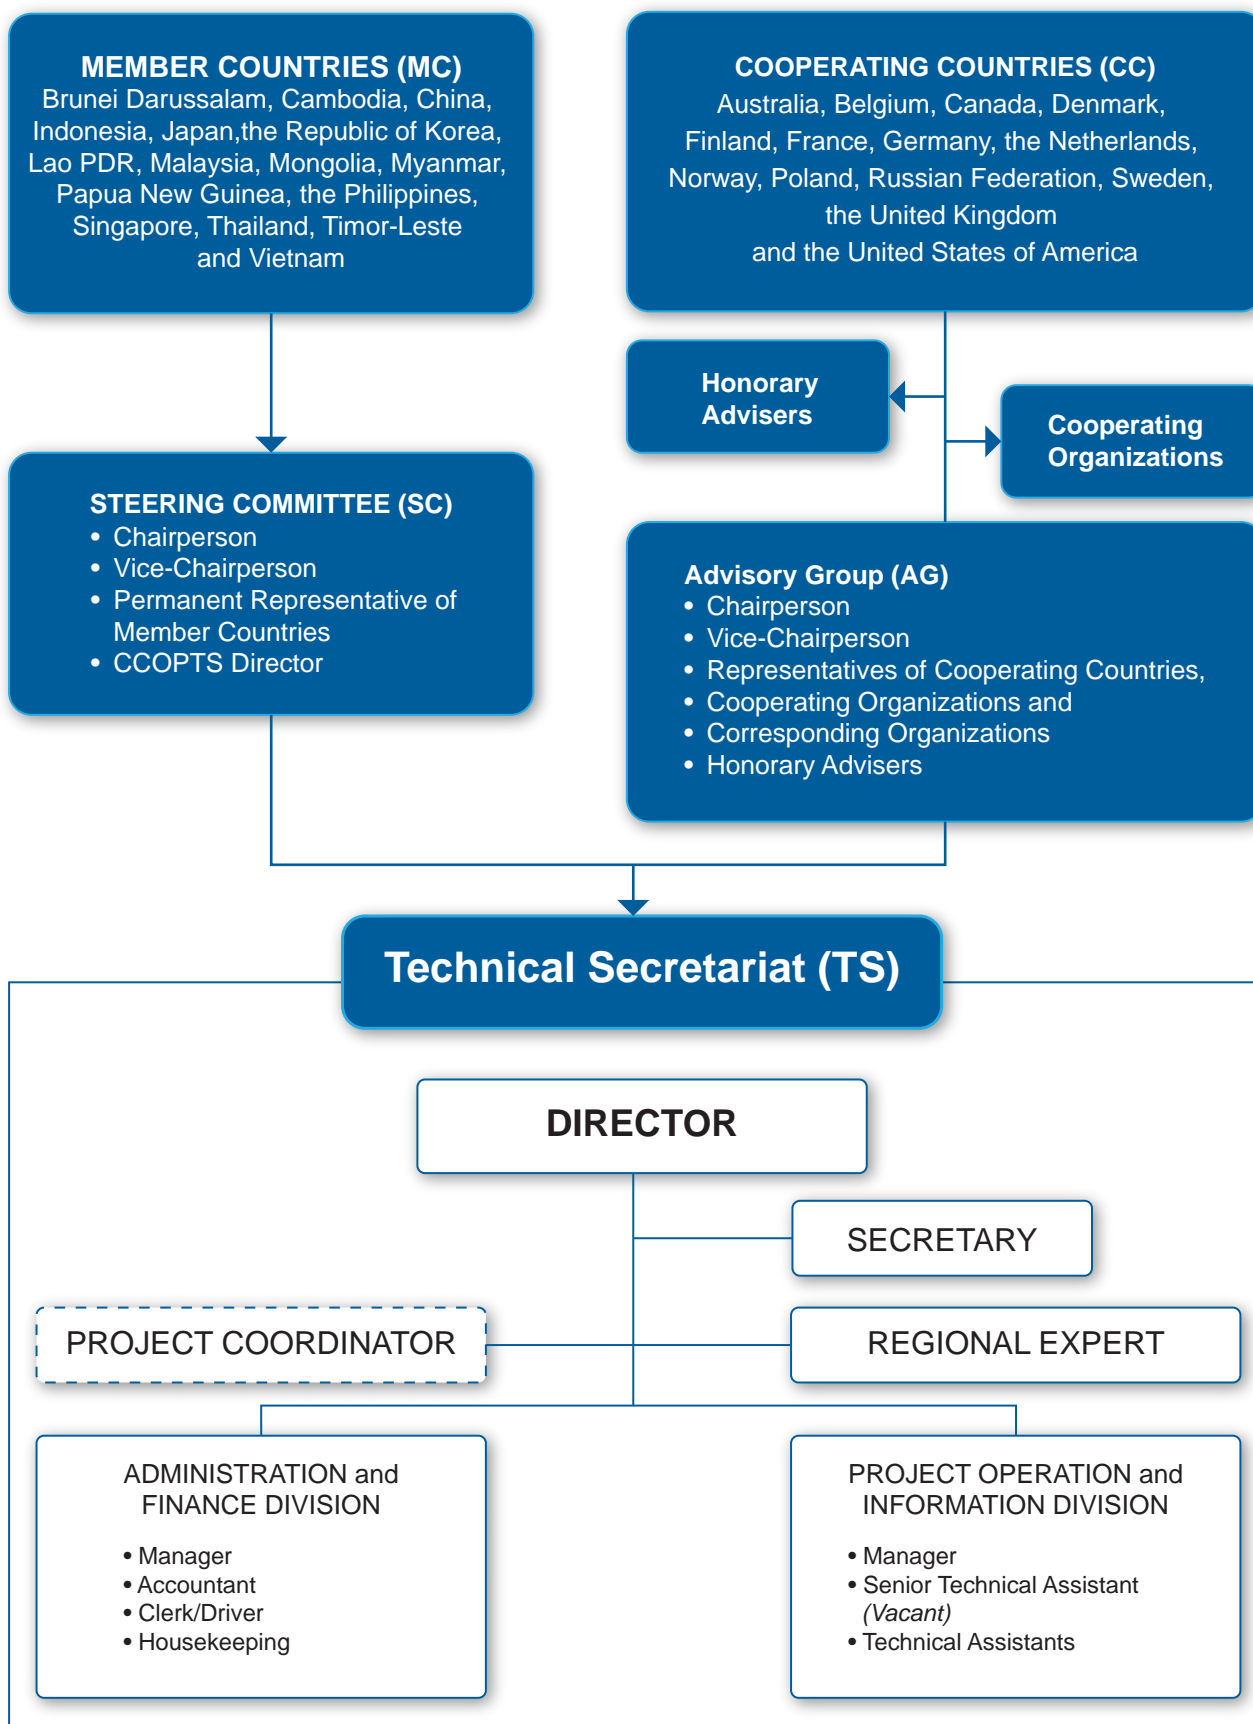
MEMBER COUNTRIES (MC)
Brunei Darussalam, Cambodia, China, Indonesia, Japan,the Republic of Korea, Lao PDR, Malaysia, Mongolia, Myanmar, Papua New Guinea, the Philippines, Singapore, Thailand, Timor-Leste and Vietnam

COOPERATING COUNTRIES (CC)
Australia, Belgium, Canada, Denmark, Finland, France, Germany, the Netherlands, Norway, Poland, Russian Federation, Sweden, the United Kingdom and the United States of America

Honorary Advisers

Cooperating Organizations

STEERING COMMITTEE (SC)
• Chairperson
• Vice-Chairperson
• Permanent Representative of Member Countries
• CCOPTS Director

Advisory Group (AG)
• Chairperson
• Vice-Chairperson
• Representatives of Cooperating Countries,
• Cooperating Organizations and
• Corresponding Organizations
• Honorary Advisers

Technical Secretariat (TS)

DIRECTOR

SECRETARY

PROJECT COORDINATOR

REGIONAL EXPERT

ADMINISTRATION and FINANCE DIVISION
• Manager
• Accountant
• Clerk/Driver
• Housekeeping

PROJECT OPERATION and INFORMATION DIVISION
• Manager
• Senior Technical Assistant (Vacant)
• Technical Assistants